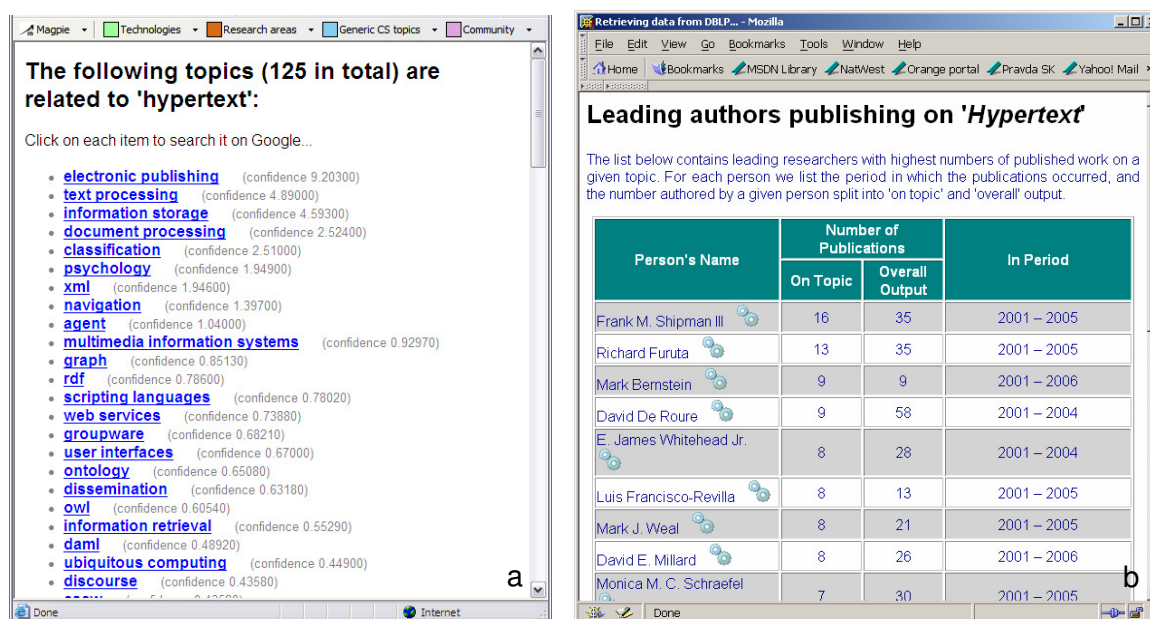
Magpie | Technologies | Research areas | Generic CS topics | Community

The following topics (125 in total) are related to 'hypertext':

Click on each item to search it on Google...

- electronic publishing (confidence 9.20300)
- text processing (confidence 4.89000)
- information storage (confidence 4.59300)
- document processing (confidence 2.52400)
- classification (confidence 2.51000)
- psychology (confidence 1.94900)
- xml (confidence 1.94600)
- navigation (confidence 1.39700)
- agent (confidence 1.04000)
- multimedia information systems (confidence 0.92970)
- graph (confidence 0.85130)
- rdf (confidence 0.78600)
- scripting languages (confidence 0.78020)
- web services (confidence 0.73880)
- groupware (confidence 0.68210)
- user interfaces (confidence 0.67000)
- ontology (confidence 0.65080)
- dissemination (confidence 0.63180)
- owl (confidence 0.60540)
- information retrieval (confidence 0.55290)
- daml (confidence 0.48920)
- ubiquitous computing (confidence 0.44900)
- discourse (confidence 0.43580)
- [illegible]

a

Done | Internet

Retrieving data from DBLP... - Mozilla

File Edit View Go Bookmarks Tools Window Help

Home | Bookmarks | MSDN Library | NatWest | Orange portal | Pravda SK | Yahoo! Mail

Leading authors publishing on '*Hypertext*'

The list below contains leading researchers with highest numbers of published work on a given topic. For each person we list the period in which the publications occurred, and the number authored by a given person split into 'on topic' and 'overall' output.

| Person's Name | Number of Publications: On Topic | Number of Publications: Overall Output | In Period |
|---|---|---|---|
| Frank M. Shipman III | 16 | 35 | 2001 – 2005 |
| Richard Furuta | 13 | 35 | 2001 – 2005 |
| Mark Bernstein | 9 | 9 | 2001 – 2006 |
| David De Roure | 9 | 58 | 2001 – 2004 |
| E. James Whitehead Jr. | 8 | 28 | 2001 – 2004 |
| Luis Francisco-Revilla | 8 | 13 | 2001 – 2005 |
| Mark J. Weal | 8 | 21 | 2001 – 2005 |
| David E. Millard | 8 | 26 | 2001 – 2006 |
| Monica M. C. Schraefel | 7 | 30 | 2001 – 2005 |

b

Done